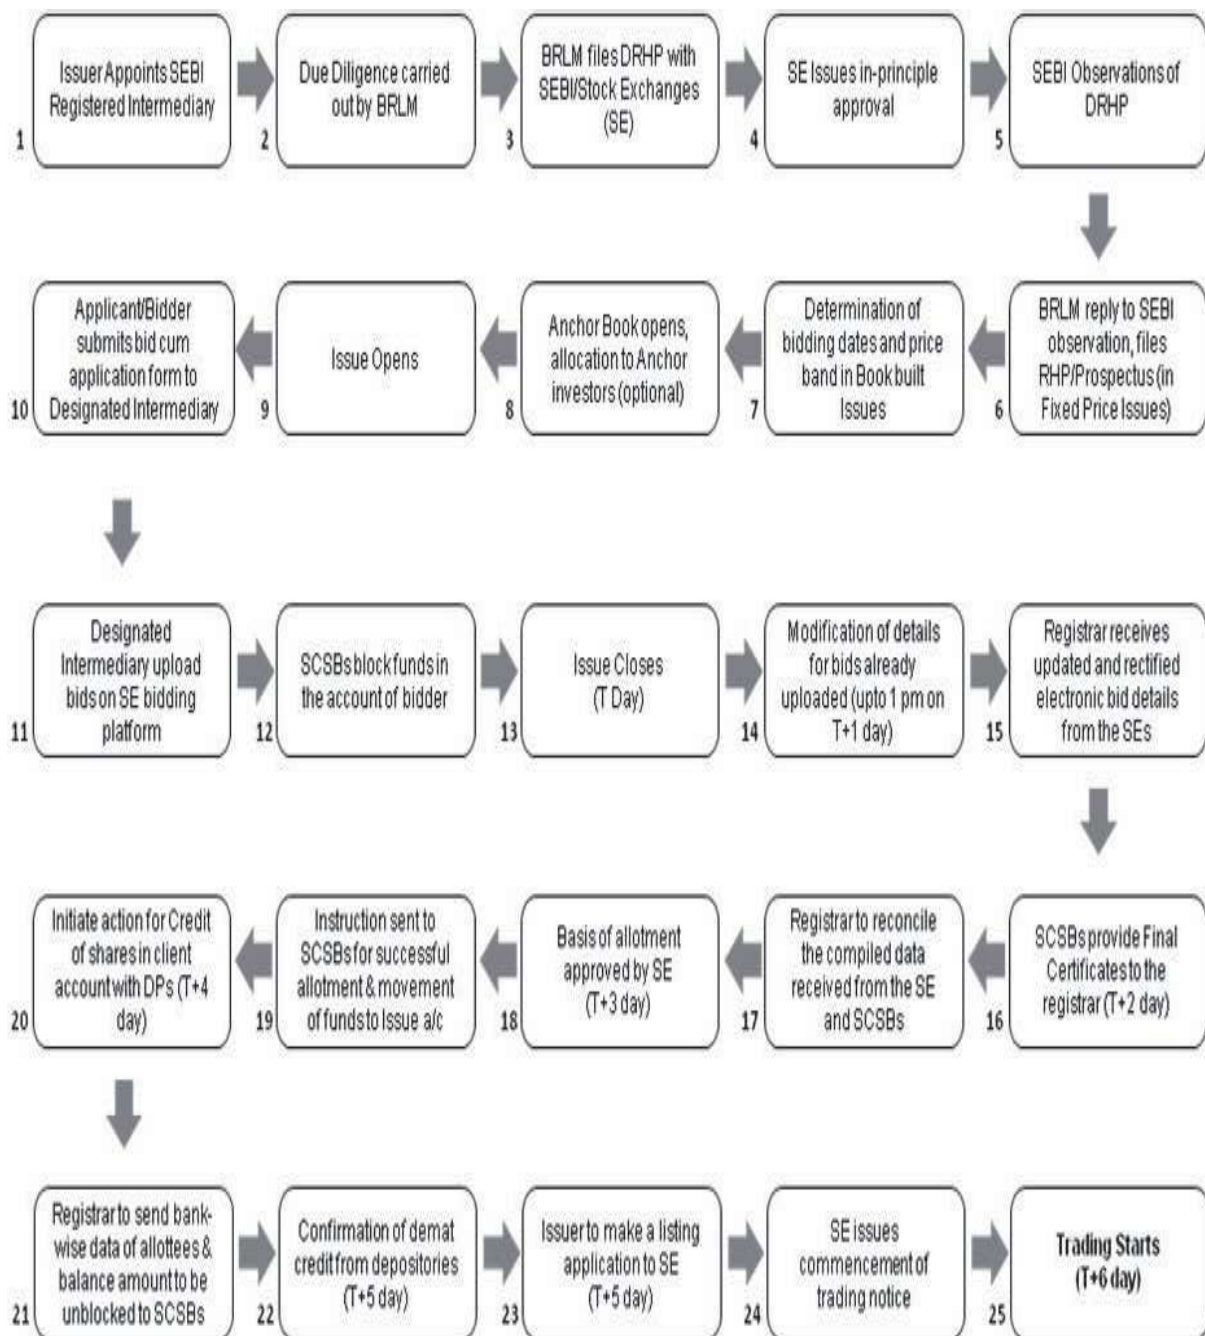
1 Issuer Appoints SEBI Registered Intermediary

2 Due Diligence carried out by BRLM

3 BRLM files DRHP with SEBI/Stock Exchanges (SE)

4 SE Issues in-principle approval

5 SEBI Observations of DRHP

6 BRLM reply to SEBI observation, files RHP/Prospectus (in Fixed Price Issues)

7 Determination of bidding dates and price band in Book built Issues

8 Anchor Book opens, allocation to Anchor investors (optional)

9 Issue Opens

10 Applicant/Bidder submits bid cum application form to Designated Intermediary

11 Designated Intermediary upload bids on SE bidding platform

12 SCSBs block funds in the account of bidder

13 Issue Closes (T Day)

14 Modification of details for bids already uploaded (upto 1 pm on T+1 day)

15 Registrar receives updated and rectified electronic bid details from the SEs

16 SCSBs provide Final Certificates to the registrar (T+2 day)

17 Registrar to reconcile the compiled data received from the SE and SCSBs

18 Basis of allotment approved by SE (T+3 day)

19 Instruction sent to SCSBs for successful allotment & movement of funds to Issue a/c

20 Initiate action for Credit of shares in client account with DPs (T+4 day)

21 Registrar to send bank-wise data of allottees & balance amount to be unblocked to SCSBs

22 Confirmation of demat credit from depositories (T+5 day)

23 Issuer to make a listing application to SE (T+5 day)

24 SE issues commencement of trading notice

25 Trading Starts (T+6 day)